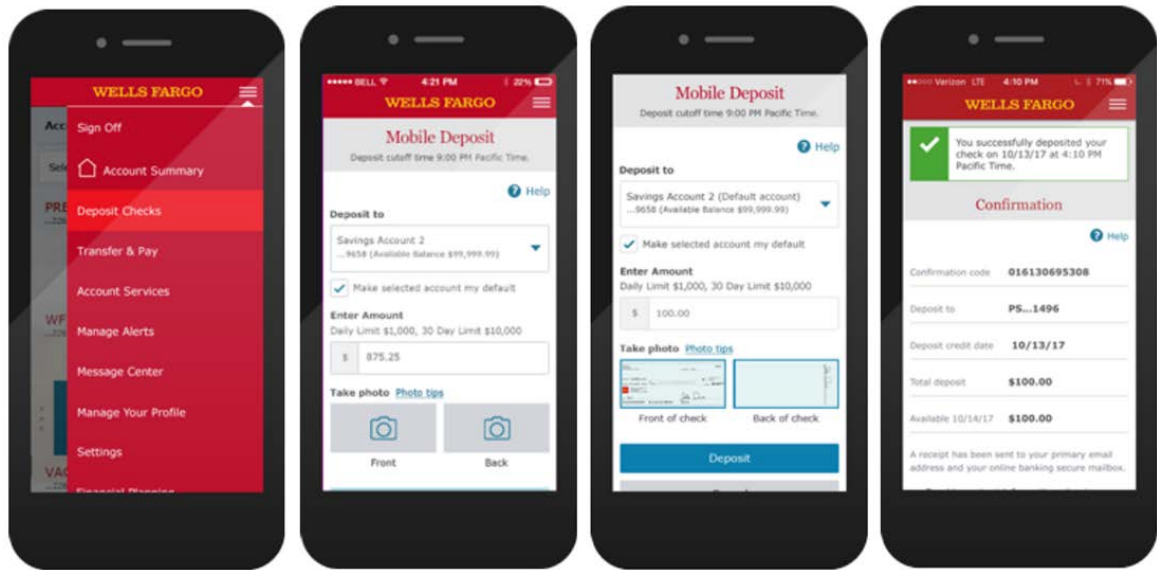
WELLS FARGO

Acc

Sel

PRE

WF

VAC

Sign Off

Account Summary

Deposit Checks

Transfer & Pay

Account Services

Manage Alerts

Message Center

Manage Your Profile

Settings

Financial Planning

••••• BELL 4:21 PM 22%

WELLS FARGO

Mobile Deposit

Deposit cutoff time 9:00 PM Pacific Time.

Help

Deposit to

Savings Account 2
...9658 (Available Balance $99,999.99)

Make selected account my default

Enter Amount

Daily Limit $1,000, 30 Day Limit $10,000

$ 875.25

Take photo Photo tips

Front

Back

Mobile Deposit

Deposit cutoff time 9:00 PM Pacific Time.

Help

Deposit to

Savings Account 2 (Default account)
...9658 (Available Balance $99,999.99)

Make selected account my default

Enter Amount

Daily Limit $1,000, 30 Day Limit $10,000

$ 100.00

Take photo Photo tips

Front of check

Back of check

Deposit

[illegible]

Verizon LTE 4:10 PM 71%

WELLS FARGO

You successfully deposited your check on 10/13/17 at 4:10 PM Pacific Time.

Confirmation

Help

| | |
|---|---|
| Confirmation code | 016130695308 |
| Deposit to | PS...1496 |
| Deposit credit date | 10/13/17 |
| Total deposit | $100.00 |
| Available 10/14/17 | $100.00 |

A receipt has been sent to your primary email address and your online banking secure mailbox.

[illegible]